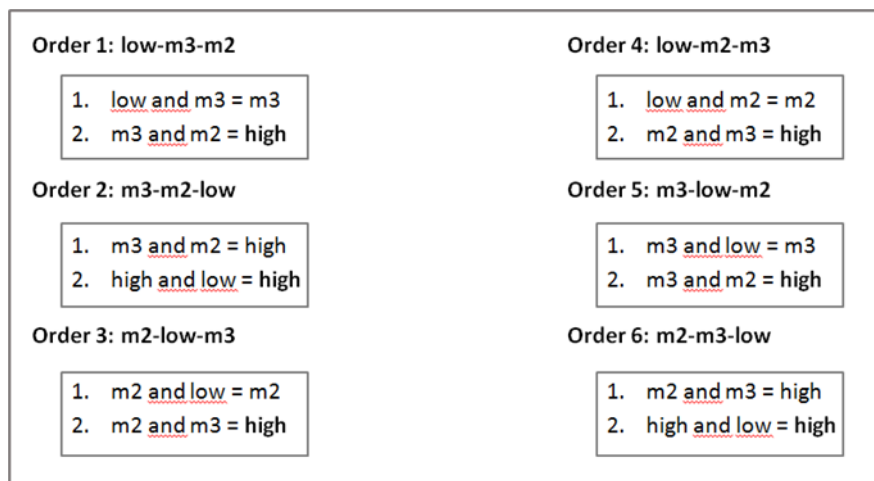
Order 1: low-m3-m2

1. low and m3 = m3
2. m3 and m2 = high

Order 2: m3-m2-low

1. m3 and m2 = high
2. high and low = high

Order 3: m2-low-m3

1. m2 and low = m2
2. m2 and m3 = high

Order 4: low-m2-m3

1. low and m2 = m2
2. m2 and m3 = high

Order 5: m3-low-m2

1. m3 and low = m3
2. m3 and m2 = high

Order 6: m2-m3-low

1. m2 and m3 = high
2. high and low = high